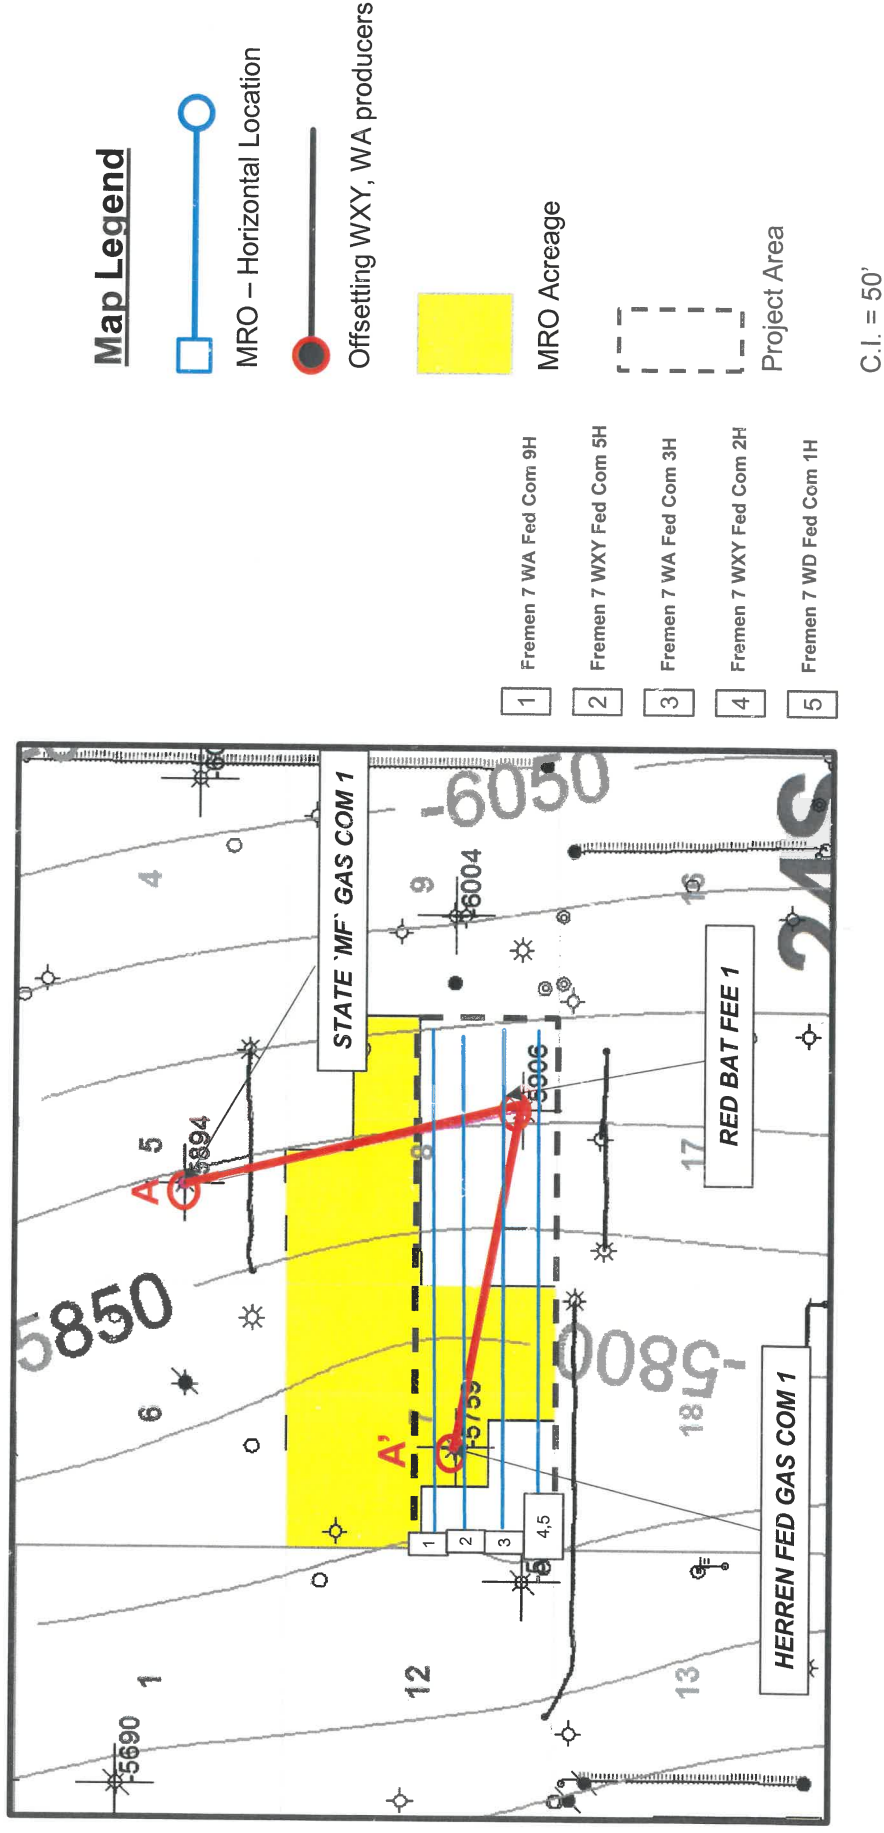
Map Legend

MRO – Horizontal Location

Offsetting WXY, WA producers

MRO Acreage

Project Area

C.I. = 50'

1 Fremen 7 WA Fed Com 9H

2 Fremen 7 WXY Fed Com 5H

3 Fremen 7 WA Fed Com 3H

4 Fremen 7 WXY Fed Com 2H

5 Fremen 7 WD Fed Com 1H

STATE 'MF' GAS COM 1

RED BAT FEE 1

HERREN FED GAS COM 1

A

A'

5850

-5800

-6050

-5690

5894

-6004

5906

-5755

1

2

3

4,5

4

5

6

1

12

13

18

17

16

9

8

7

24S